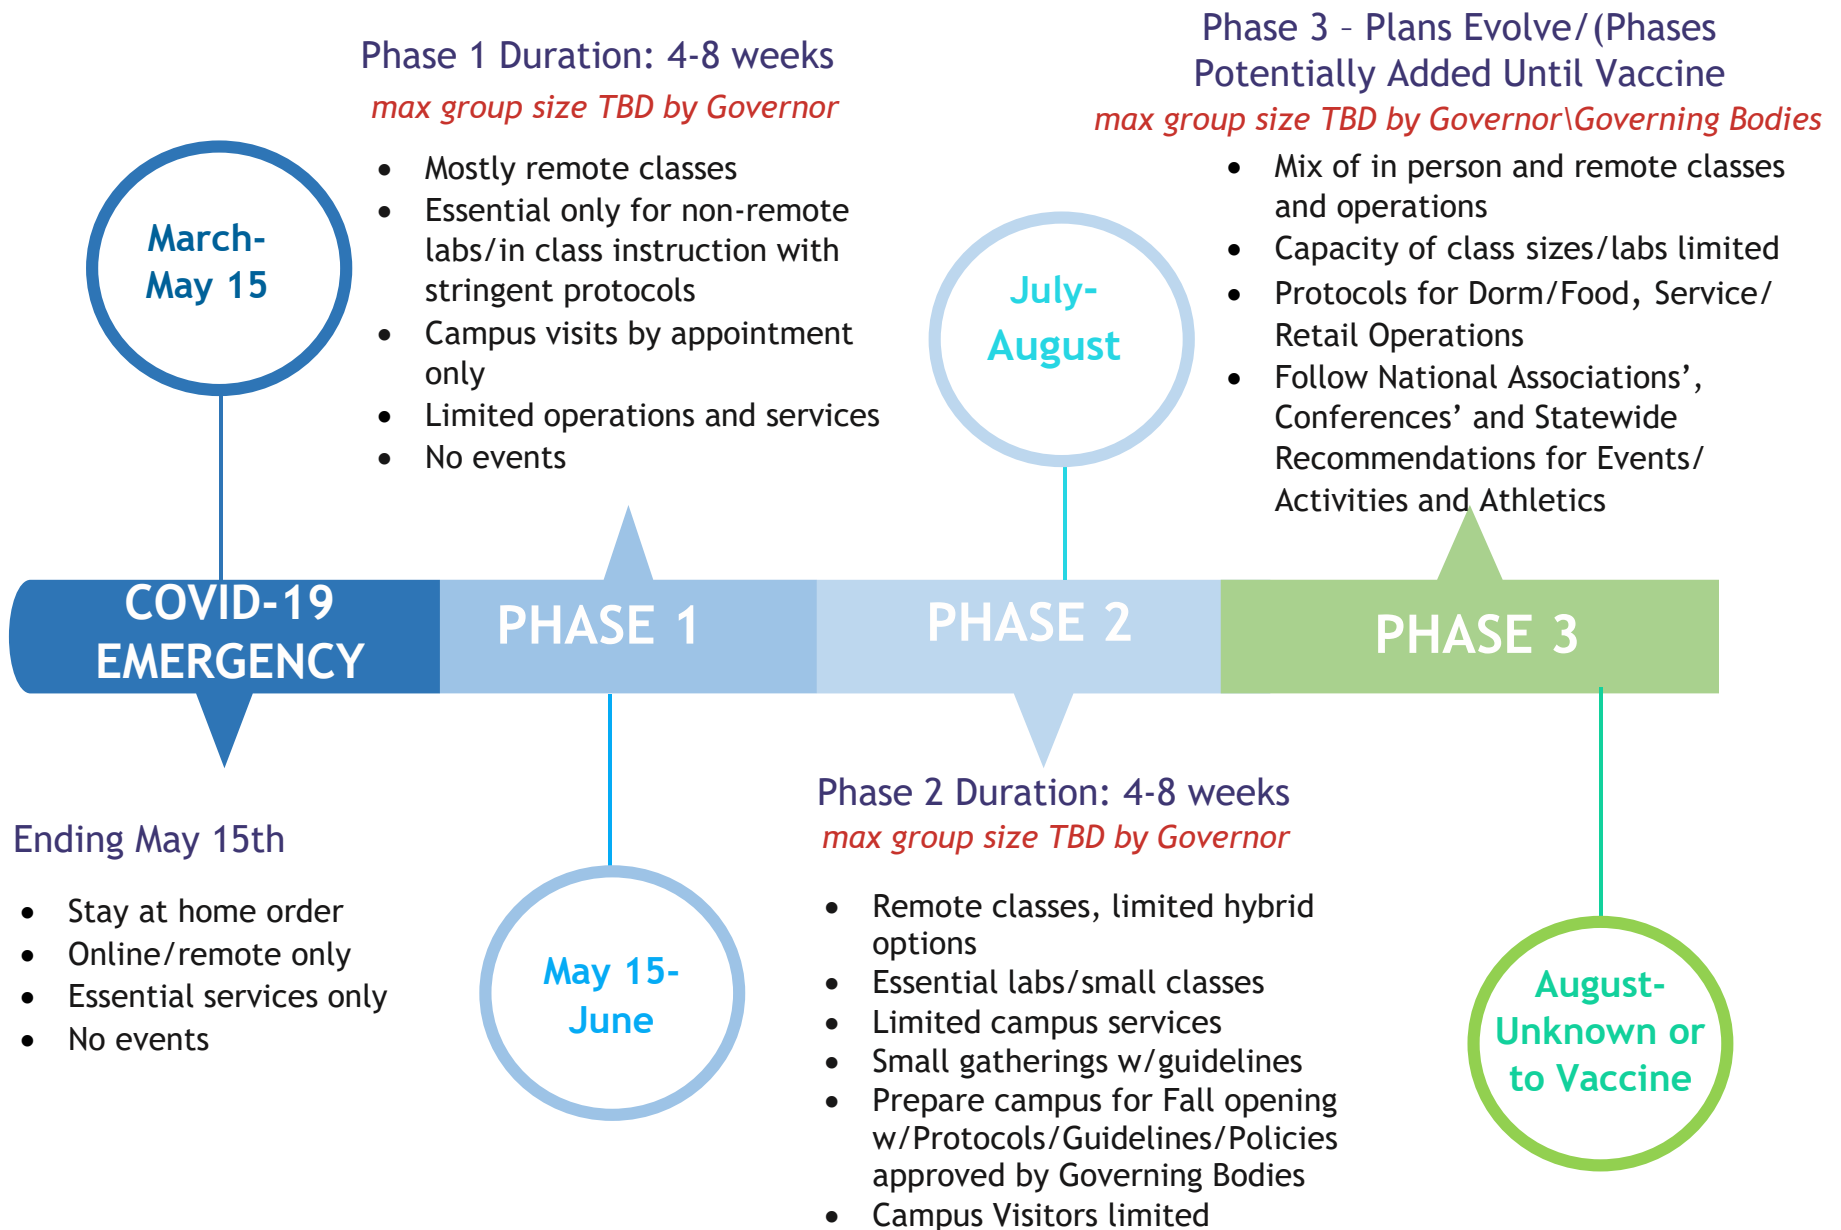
March- May 15

Phase 1 Duration: 4-8 weeks
max group size TBD by Governor

- Mostly remote classes
- Essential only for non-remote labs/in class instruction with stringent protocols
- Campus visits by appointment only
- Limited operations and services
- No events

July- August

Phase 3 – Plans Evolve/(Phases Potentially Added Until Vaccine
max group size TBD by Governor\Governing Bodies

- Mix of in person and remote classes and operations
- Capacity of class sizes/labs limited
- Protocols for Dorm/Food, Service/ Retail Operations
- Follow National Associations', Conferences' and Statewide Recommendations for Events/ Activities and Athletics

COVID-19 EMERGENCY

PHASE 1

PHASE 2

PHASE 3

Ending May 15th

- Stay at home order
- Online/remote only
- Essential services only
- No events

May 15- June

Phase 2 Duration: 4-8 weeks
max group size TBD by Governor

- Remote classes, limited hybrid options
- Essential labs/small classes
- Limited campus services
- Small gatherings w/guidelines
- Prepare campus for Fall opening w/Protocols/Guidelines/Policies approved by Governing Bodies
- Campus Visitors limited

August- Unknown or to Vaccine